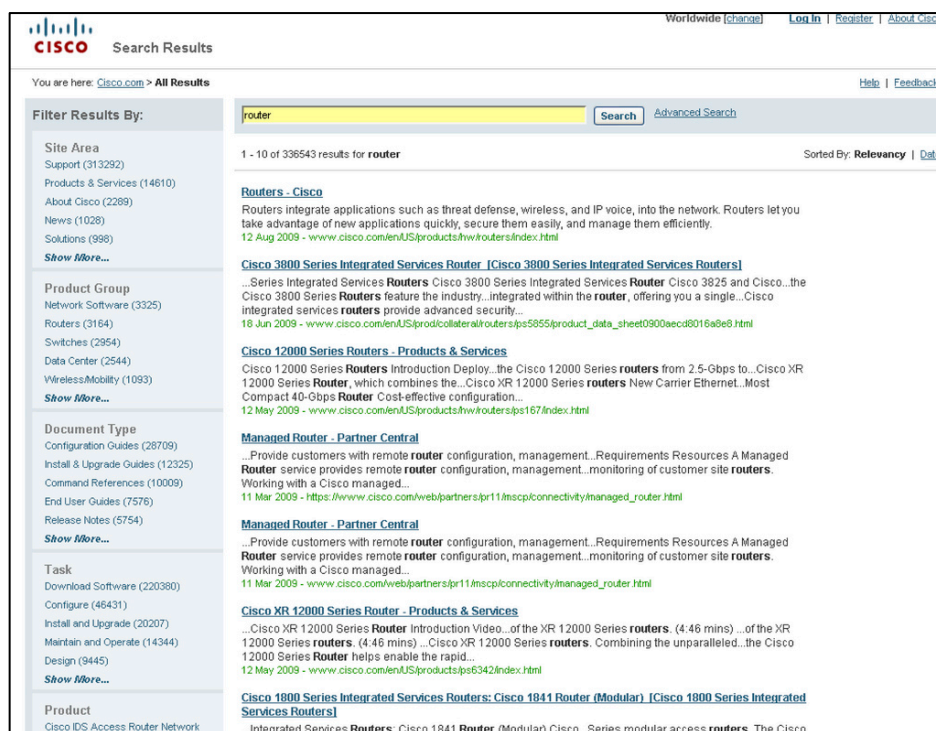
CISCO Search Results

Worldwide [change] Log In | Register | About Cisc

You are here: Cisco.com > All Results

Help | Feedbac

Filter Results By:

Site Area
Support (313292)
Products & Services (14610)
About Cisco (2289)
News (1028)
Solutions (998)
Show More...

Product Group
Network Software (3325)
Routers (3164)
Switches (2954)
Data Center (2544)
Wireless/Mobility (1093)
Show More...

Document Type
Configuration Guides (28709)
Install & Upgrade Guides (12325)
Command References (10009)
End User Guides (7576)
Release Notes (5754)
Show More...

Task
Download Software (220380)
Configure (46431)
Install and Upgrade (20207)
Maintain and Operate (14344)
Design (9445)
Show More...

Product
Cisco IDS Access Router Network

router Search Advanced Search

1 - 10 of 336543 results for router

Sorted By: Relevancy | Dat

Routers - Cisco
Routers integrate applications such as threat defense, wireless, and IP voice, into the network. Routers let you take advantage of new applications quickly, secure them easily, and manage them efficiently.
12 Aug 2009 - www.cisco.com/en/US/products/hw/routers/index.html

Cisco 3800 Series Integrated Services Router [Cisco 3800 Series Integrated Services Routers]
...Series Integrated Services Routers Cisco 3800 Series Integrated Services Router Cisco 3825 and Cisco...the Cisco 3800 Series Routers feature the industry...integrated within the router, offering you a single...Cisco integrated services routers provide advanced security...
18 Jun 2009 - www.cisco.com/en/US/prod/collateral/routers/ps5855/product_data_sheet0900aecd8016a8e8.html

Cisco 12000 Series Routers - Products & Services
Cisco 12000 Series Routers Introduction Deploy...the Cisco 12000 Series routers from 2.5-Gbps to...Cisco XR 12000 Series Router, which combines the...Cisco XR 12000 Series routers New Carrier Ethernet...Most Compact 40-Gbps Router Cost-effective configuration...
12 May 2009 - www.cisco.com/en/US/products/hw/routers/ps167/index.html

Managed Router - Partner Central
...Provide customers with remote router configuration, management...Requirements Resources A Managed Router service provides remote router configuration, management...monitoring of customer site routers. Working with a Cisco managed...
11 Mar 2009 - https://www.cisco.com/web/partners/pr11/mscp/connectivity/managed_router.html

Managed Router - Partner Central
...Provide customers with remote router configuration, management...Requirements Resources A Managed Router service provides remote router configuration, management...monitoring of customer site routers. Working with a Cisco managed...
11 Mar 2009 - www.cisco.com/web/partners/pr11/mscp/connectivity/managed_router.html

Cisco XR 12000 Series Router - Products & Services
...Cisco XR 12000 Series Router Introduction Video...of the XR 12000 Series routers. (4:46 mins) ...of the XR 12000 Series routers. (4:46 mins) ...Cisco XR 12000 Series routers. Combining the unparalleled...the Cisco 12000 Series Router helps enable the rapid...
12 May 2009 - www.cisco.com/en/US/products/ps6342/index.html

Cisco 1800 Series Integrated Services Routers: Cisco 1841 Router (Modular) [Cisco 1800 Series Integrated Services Routers]
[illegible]